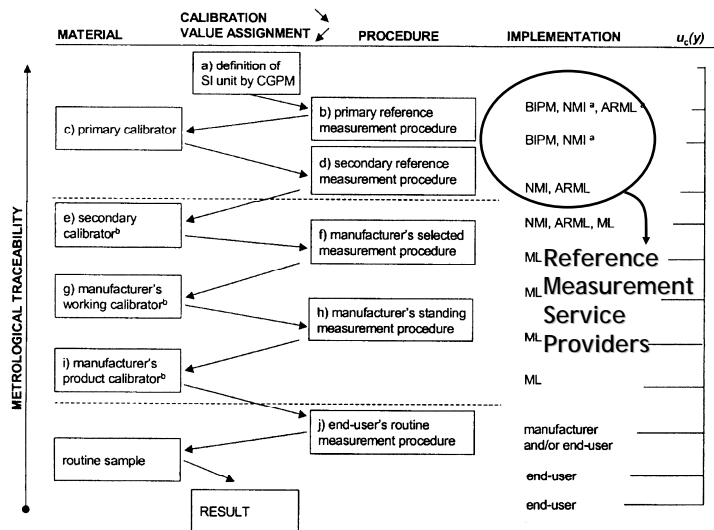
MATERIAL

CALIBRATION VALUE ASSIGNMENT

PROCEDURE

IMPLEMENTATION

$u_c(y)$

METROLOGICAL TRACEABILITY

a) definition of SI unit by CGPM

b) primary reference measurement procedure

BIPM, NMI $^a$, ARML $^a$

c) primary calibrator

BIPM, NMI $^a$

d) secondary reference measurement procedure

NMI, ARML

e) secondary calibrator$^b$

NMI, ARML, ML

f) manufacturer's selected measurement procedure

ML

g) manufacturer's working calibrator$^b$

ML

h) manufacturer's standing measurement procedure

ML

Reference Measurement Service Providers

i) manufacturer's product calibrator$^b$

ML

j) end-user's routine measurement procedure

manufacturer and/or end-user

routine sample

end-user

RESULT

end-user